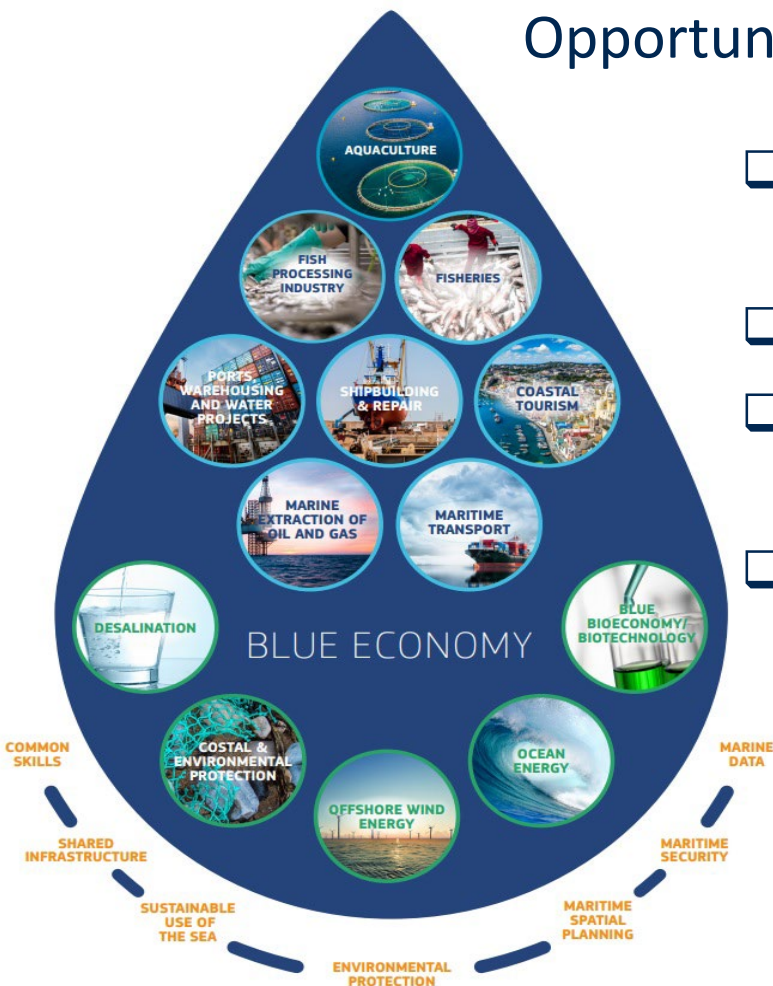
Opportun

AQUACULTURE

FISH PROCESSING INDUSTRY

FISHERIES

PORTS WAREHOUSING AND WATER PROJECTS

SHIPBUILDING & REPAIR

COASTAL TOURISM

MARINE EXTRACTION OF OIL AND GAS

MARITIME TRANSPORT

DESALINATION

BLUE ECONOMY

BLUE BIOECONOMY/ BIOTECHNOLOGY

COSTAL & ENVIRONMENTAL PROTECTION

OCEAN ENERGY

OFFSHORE WIND ENERGY

COMMON SKILLS

SHARED INFRASTRUCTURE

SUSTAINABLE USE OF THE SEA

ENVIRONMENTAL PROTECTION

MARITIME SPATIAL PLANNING

MARITIME SECURITY

MARINE DATA